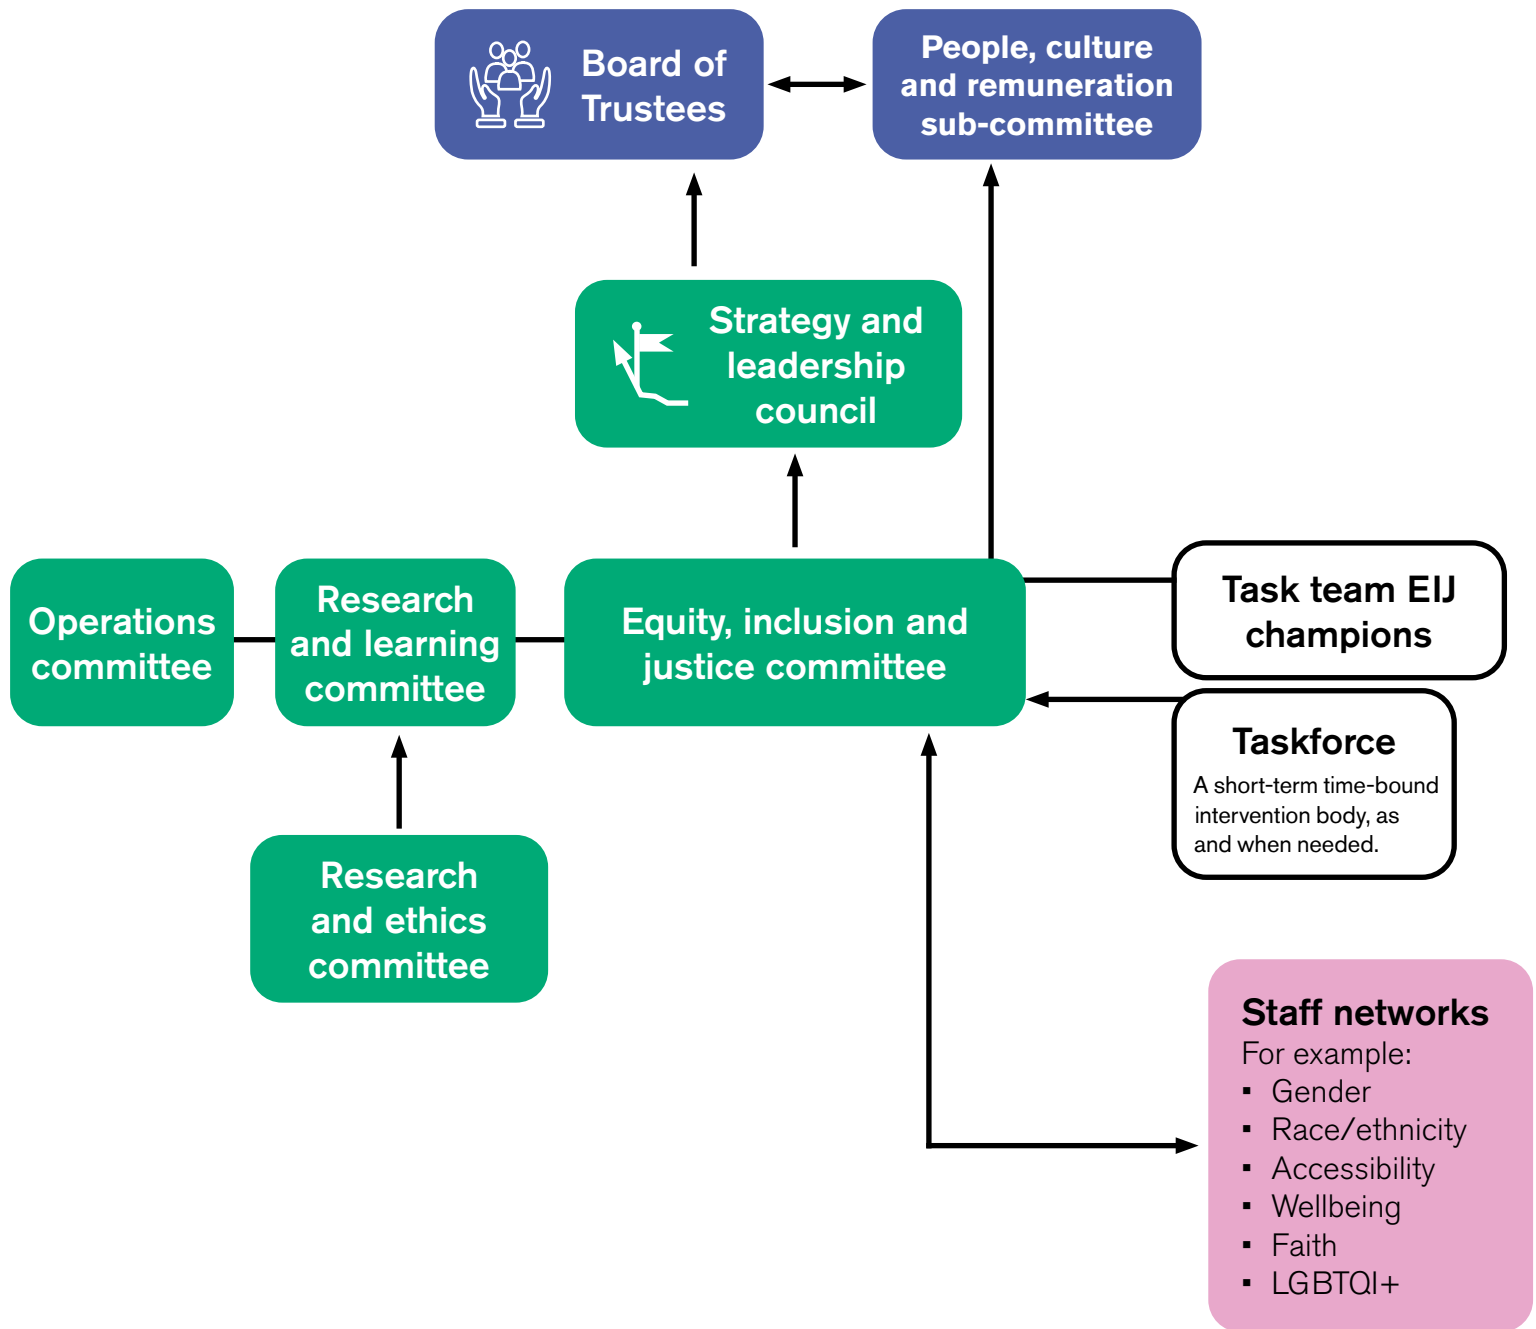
Board of Trustees

People, culture and remuneration sub-committee

Strategy and leadership council

Operations committee

Research and learning committee

Equity, inclusion and justice committee

Task team EIJ champions

Taskforce
A short-term time-bound intervention body, as and when needed.

Research and ethics committee

Staff networks
For example:
- Gender
- Race/ethnicity
- Accessibility
- Wellbeing
- Faith
- LGBTQI+